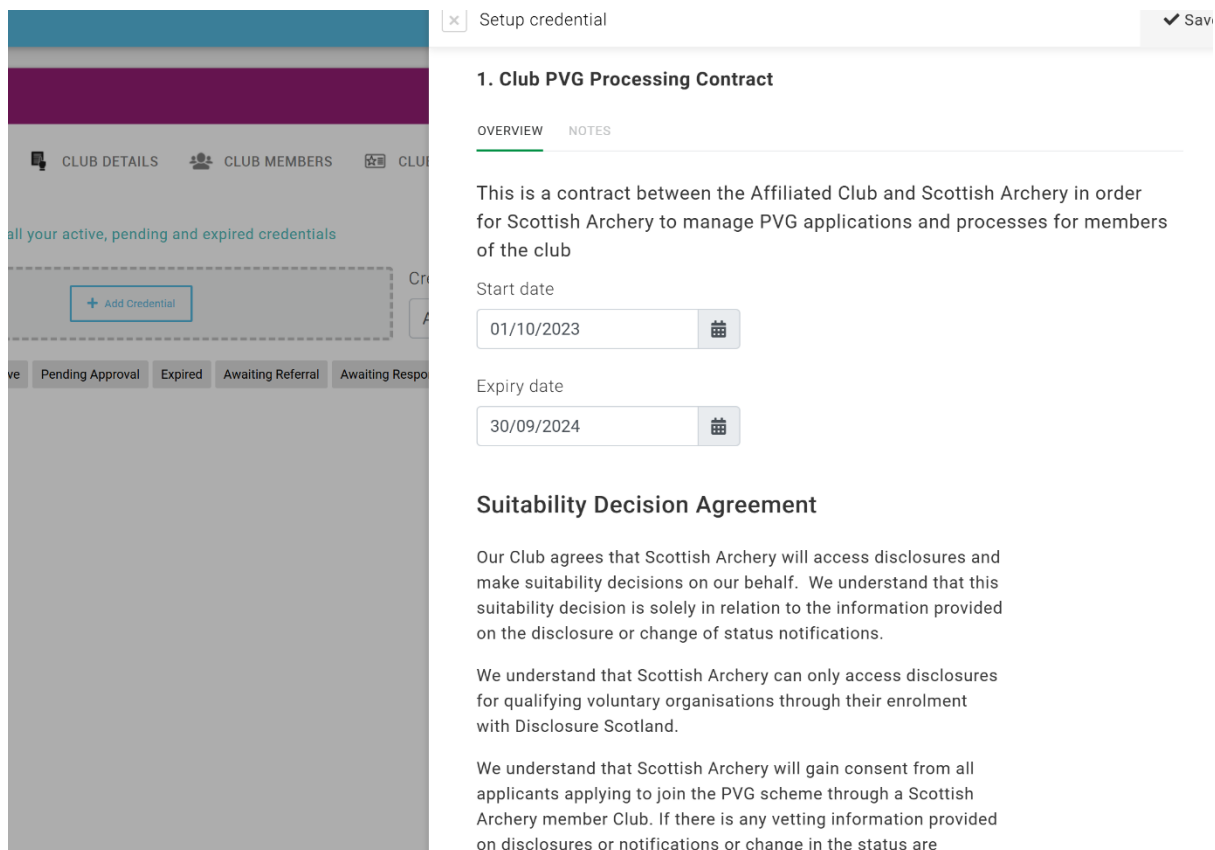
CLUB DETAILS CLUB MEMBERS CLU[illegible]

all your active, pending and expired credentials

+ Add Credential

Cr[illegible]

A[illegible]

ve Pending Approval Expired Awaiting Referral Awaiting Respo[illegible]

× Setup credential

✔ Sav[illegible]

1. Club PVG Processing Contract

OVERVIEW NOTES

This is a contract between the Affiliated Club and Scottish Archery in order for Scottish Archery to manage PVG applications and processes for members of the club

Start date

01/10/2023

Expiry date

30/09/2024

Suitability Decision Agreement

Our Club agrees that Scottish Archery will access disclosures and make suitability decisions on our behalf. We understand that this suitability decision is solely in relation to the information provided on the disclosure or change of status notifications.

We understand that Scottish Archery can only access disclosures for qualifying voluntary organisations through their enrolment with Disclosure Scotland.

We understand that Scottish Archery will gain consent from all applicants applying to join the PVG scheme through a Scottish Archery member Club. If there is any vetting information provided on disclosures or notifications or change in the status are